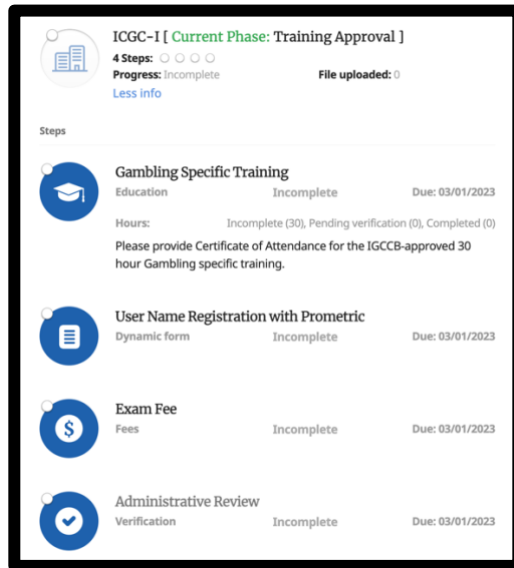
ICGC-I [ Current Phase: Training Approval ]
4 Steps:
Progress: Incomplete
File uploaded: 0
Less info

Steps

Gambling Specific Training
Education
Incomplete
Due: 03/01/2023
Hours:
Incomplete (30), Pending verification (0), Completed (0)
Please provide Certificate of Attendance for the IGCCB-approved 30 hour Gambling specific training.

User Name Registration with Prometric
Dynamic form
Incomplete
Due: 03/01/2023

Exam Fee
Fees
Incomplete
Due: 03/01/2023

Administrative Review
Verification
Incomplete
Due: 03/01/2023